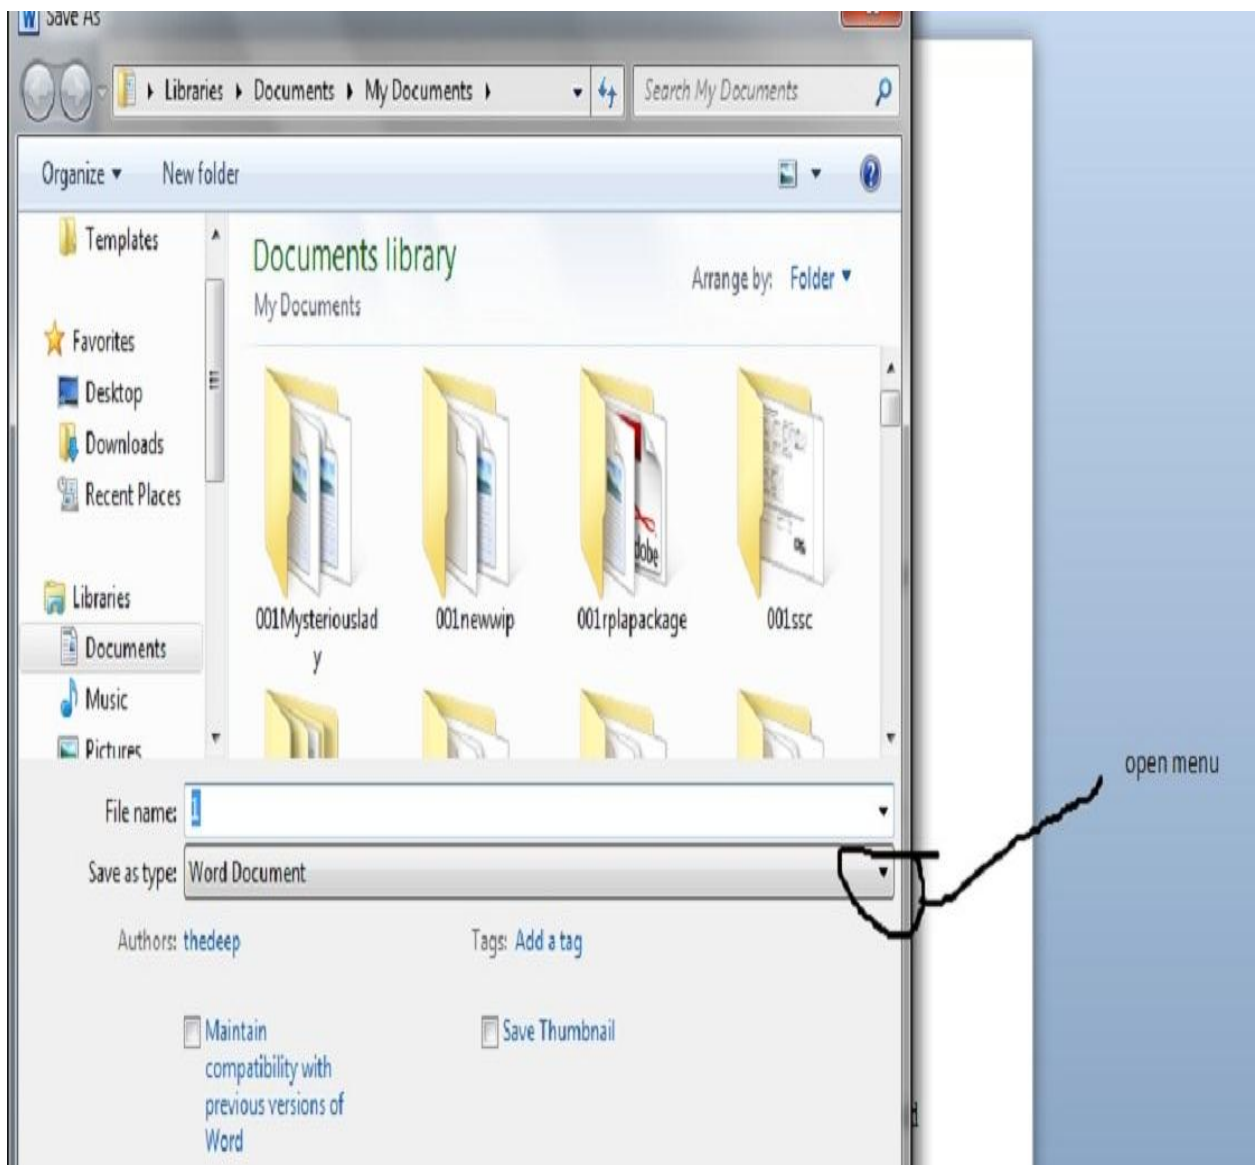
Save As

Libraries ▸ Documents ▸ My Documents ▸

Search My Documents

Organize ▾ New folder

Templates

Favorites

Desktop

Downloads

Recent Places

Libraries

Documents

Music

Pictures

Documents library

My Documents

Arrange by: Folder ▾

001Mysteriouslady

001newwip

001rplapackage

001ssc

File name: 1

Save as type: Word Document

Authors: thedeep

Tags: Add a tag

Maintain compatibility with previous versions of Word

Save Thumbnail

open menu